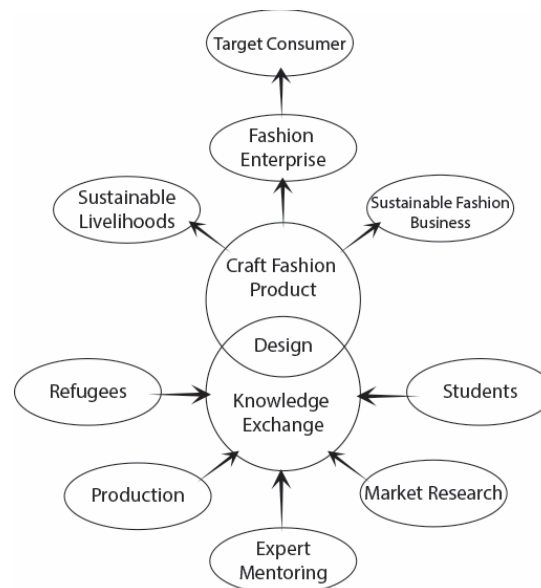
Target Consumer

Fashion Enterprise

Sustainable Livelihoods

Sustainable Fashion Business

Craft Fashion Product

Design

Refugees

Knowledge Exchange

Students

Production

Market Research

Expert Mentoring